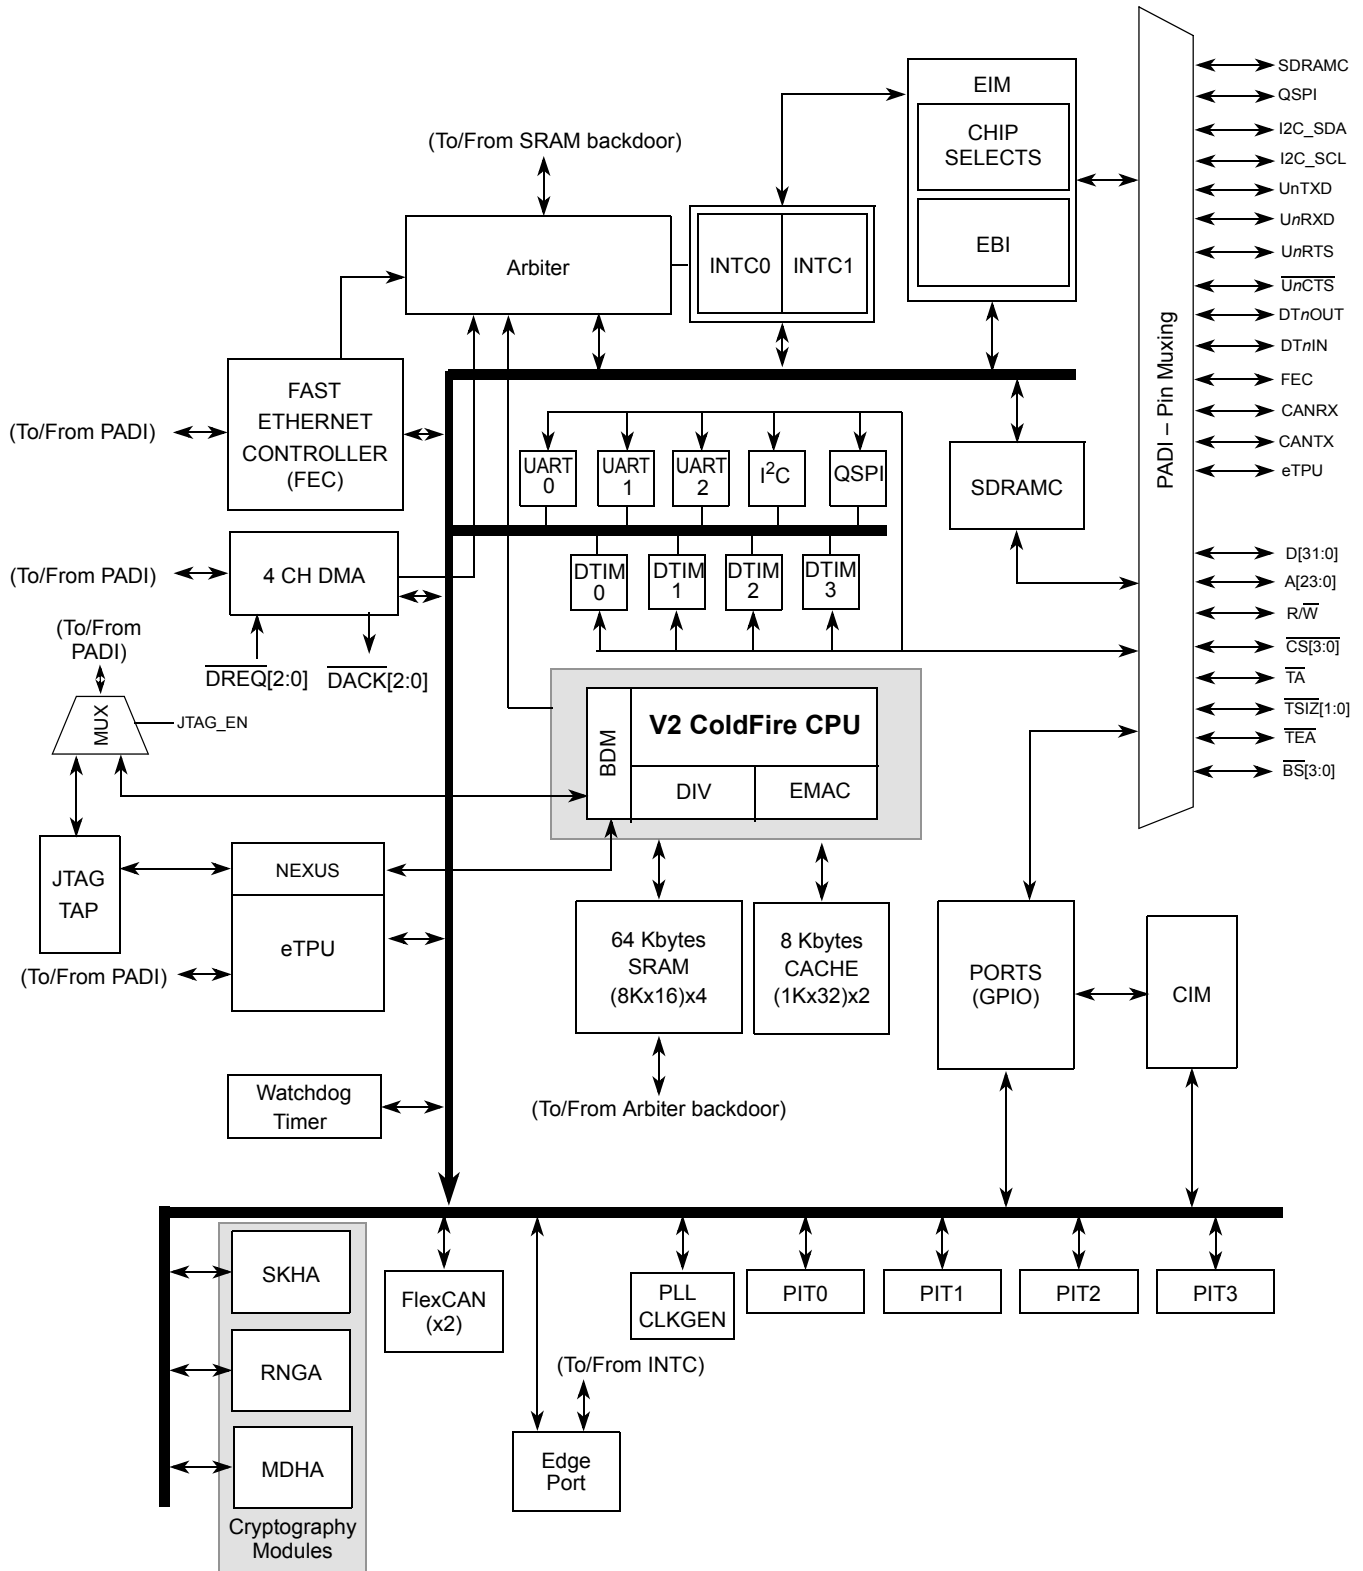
(To/From SRAM backdoor)

Arbiter

INTC0 INTC1

EIM

CHIP SELECTS

EBI

PADI – Pin Muxing

SDRAMC
QSPI
I2C_SDA
I2C_SCL
UnTXD
UnRXD
UnRTS
$\overline{UnCTS}$
DTnOUT
DTnIN
FEC
CANRX
CANTX
eTPU

D[31:0]
A[23:0]
R/$\overline{W}$
$\overline{CS}$[3:0]
$\overline{TA}$
$\overline{TSIZ}$[1:0]
$\overline{TEA}$
$\overline{BS}$[3:0]

(To/From PADI)

FAST ETHERNET CONTROLLER (FEC)

UART 0
UART 1
UART 2
$I^2C$
QSPI

SDRAMC

(To/From PADI)

4 CH DMA

DTIM 0
DTIM 1
DTIM 2
DTIM 3

(To/From PADI)

$\overline{DREQ}$[2:0]
$\overline{DACK}$[2:0]

MUX
JTAG_EN

BDM
V2 ColdFire CPU
DIV
EMAC

JTAG TAP

NEXUS

eTPU

(To/From PADI)

64 Kbytes SRAM (8Kx16)x4

8 Kbytes CACHE (1Kx32)x2

PORTS (GPIO)

CIM

Watchdog Timer

(To/From Arbiter backdoor)

SKHA
RNGA
MDHA
Cryptography Modules

FlexCAN (x2)

PLL CLKGEN

PIT0
PIT1
PIT2
PIT3

(To/From INTC)

Edge Port